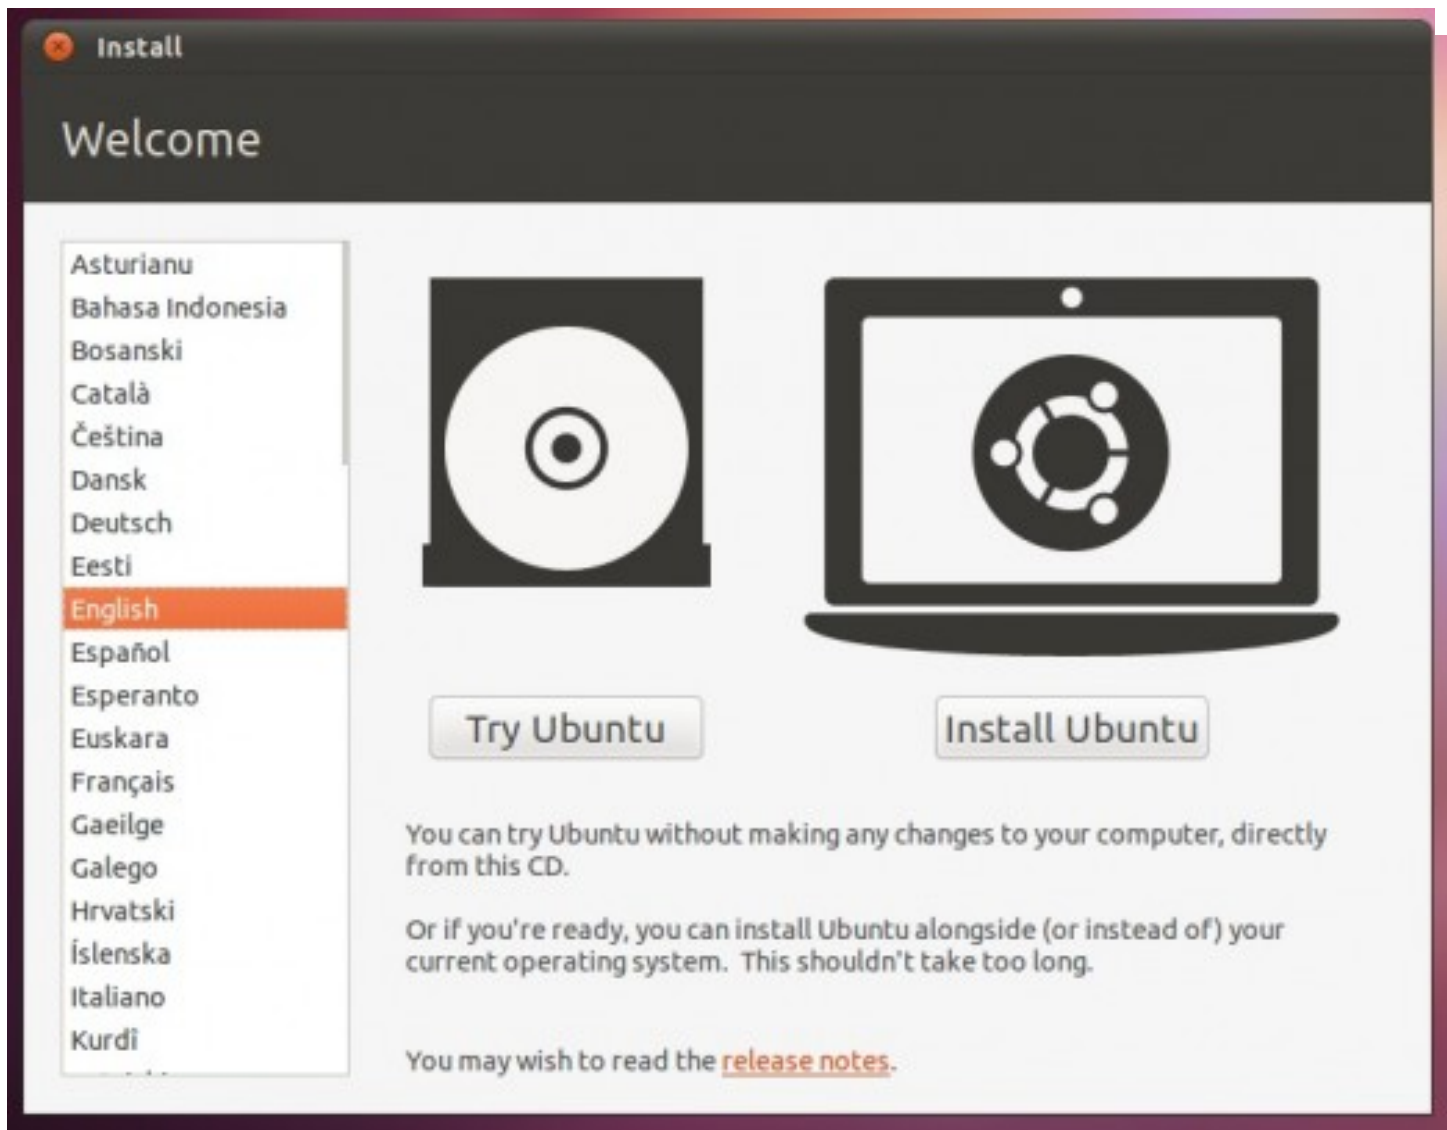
Install

Welcome

Asturianu
Bahasa Indonesia
Bosanski
Català
Čeština
Dansk
Deutsch
Eesti
English
Español
Esperanto
Euskara
Français
Gaeilge
Galego
Hrvatski
Íslenska
Italiano
Kurdî
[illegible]

Try Ubuntu

Install Ubuntu

You can try Ubuntu without making any changes to your computer, directly from this CD.

Or if you're ready, you can install Ubuntu alongside (or instead of) your current operating system. This shouldn't take too long.

You may wish to read the release notes.